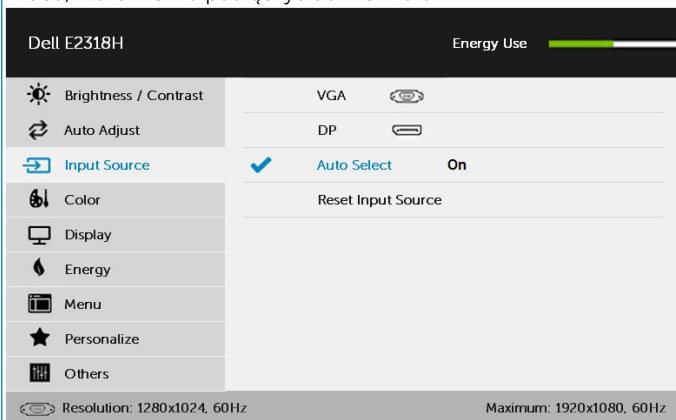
Dell E2318H

Energy Use

Brightness / Contrast
Auto Adjust
Input Source
Color
Display
Energy
Menu
Personalize
Others

VGA
DP
Auto Select On
Reset Input Source

Resolution: 1280x1024, 60Hz
Maximum: 1920x1080, 60Hz